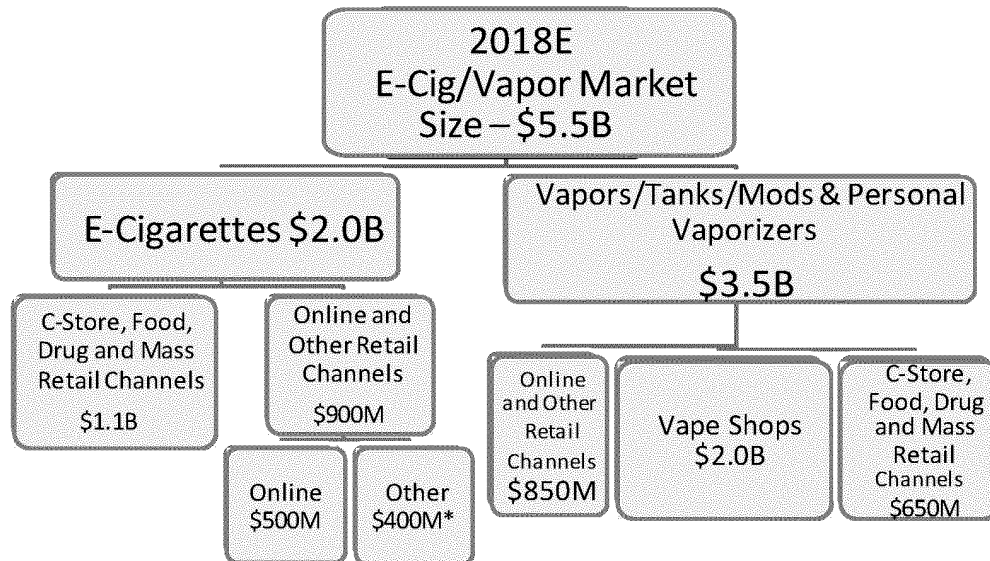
2018E
E-Cig/Vapor Market Size – \$5.5B

E-Cigarettes \$2.0B

Vapors/Tanks/Mods & Personal Vaporizers
\$3.5B

C-Store, Food, Drug and Mass Retail Channels
\$1.1B

Online and Other Retail Channels
\$900M

Online
\$500M

Other
\$400M*

Online and Other Retail Channels
\$850M

Vape Shops
\$2.0B

C-Store, Food, Drug and Mass Retail Channels
\$650M